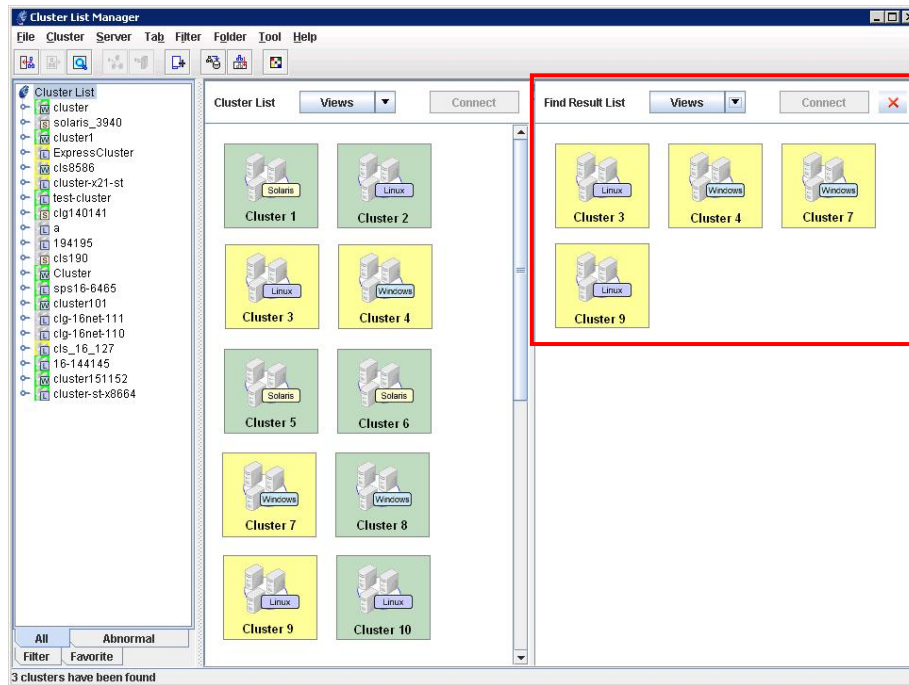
Cluster List Manager

File Cluster Server Tab Filter Folder Tool Help

Cluster List
cluster
solaris_3940
cluster1
ExpressCluster
cls8586
cluster-x21-st
test-cluster
clg140141
a
194195
cls190
Cluster
sps16-6465
cluster101
clg-16net-111
clg-16net-110
cls_16_127
16-144145
cluster151152
cluster-st-x8664

All Abnormal
Filter Favorite

Cluster List Views Connect

Solaris
Cluster 1
Linux
Cluster 2
Linux
Cluster 3
Windows
Cluster 4
Solaris
Cluster 5
Solaris
Cluster 6
Windows
Cluster 7
Windows
Cluster 8
Linux
Cluster 9
Linux
Cluster 10

Find Result List Views Connect ×

Linux
Cluster 3
Windows
Cluster 4
Windows
Cluster 7
Linux
Cluster 9

3 clusters have been found